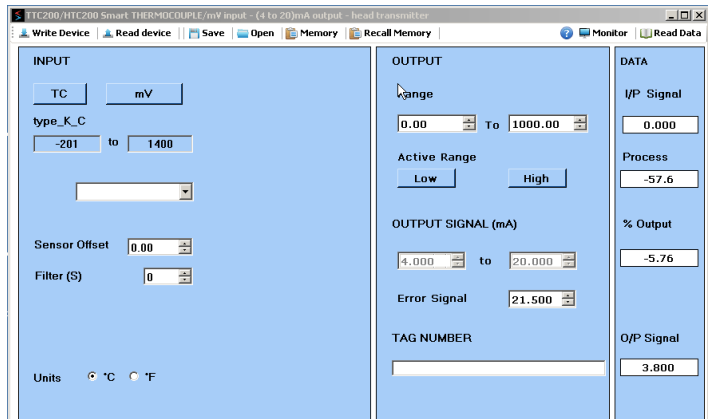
TTC200/HTC200 Smart THERMOCOUPLE/mV input - (4 to 20)mA output - head transmitter

Write Device | Read device | Save | Open | Memory | Recall Memory | Monitor | Read Data

INPUT

TC
mV

type_K_C

-201 to 1400

Sensor Offset 0.00

Filter (S) 0

Units °C °F

OUTPUT

Range

0.00 To 1000.00

Active Range

Low
High

OUTPUT SIGNAL (mA)

4.000 to 20.000

Error Signal 21.500

TAG NUMBER

DATA

I/P Signal

0.000

Process

-57.6

% Output

-5.76

O/P Signal

3.800